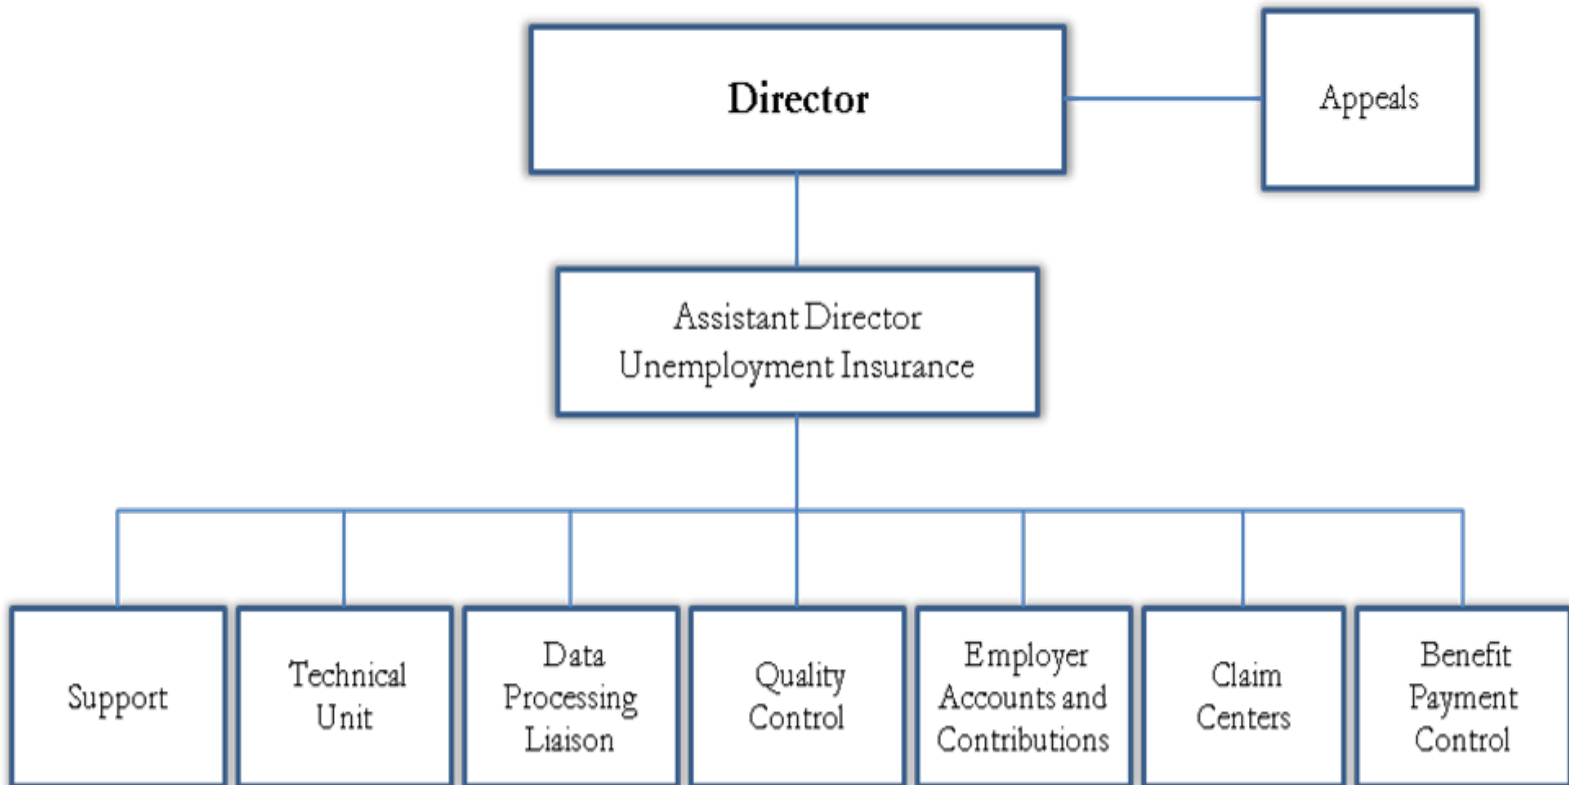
Director

Appeals

Assistant Director
Unemployment Insurance

Support

Technical Unit

Data Processing Liaison

Quality Control

Employer Accounts and Contributions

Claim Centers

Benefit Payment Control